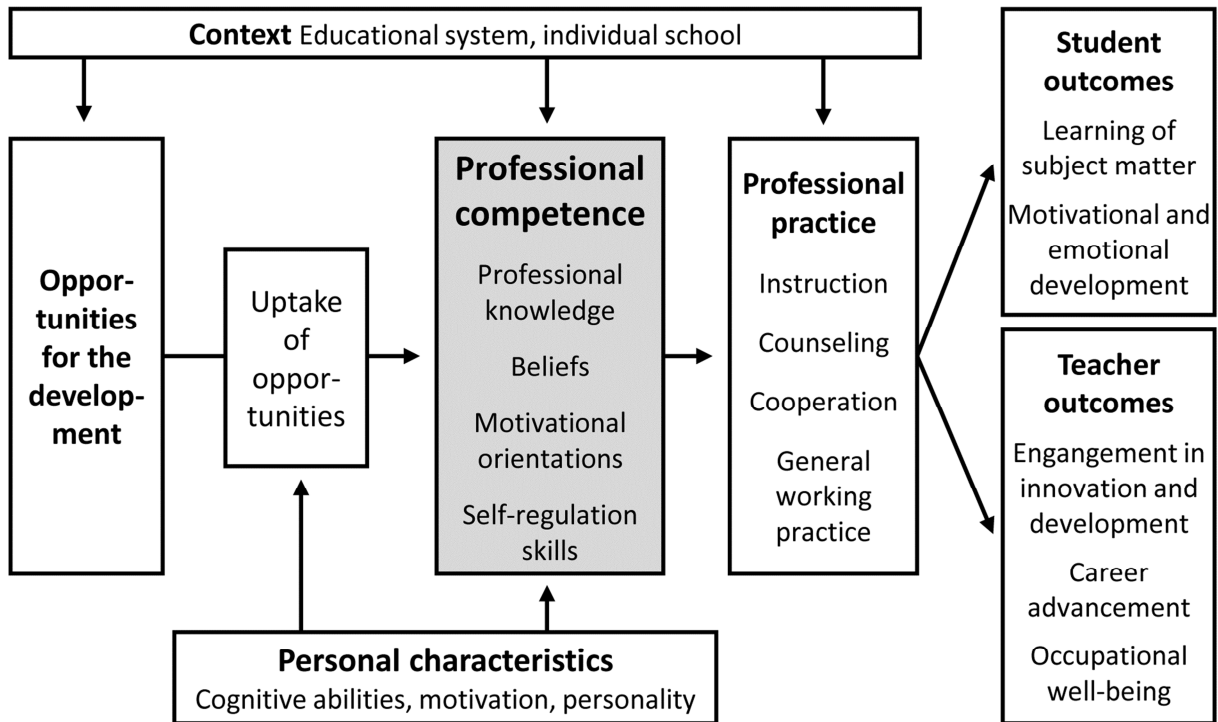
Context Educational system, individual school

Opportunities for the development

Uptake of opportunities

Professional competence

Professional knowledge

Beliefs

Motivational orientations

Self-regulation skills

Professional practice

Instruction

Counseling

Cooperation

General working practice

Student outcomes

Learning of subject matter

Motivational and emotional development

Teacher outcomes

Engangement in innovation and development

Career advancement

Occupational well-being

Personal characteristics

Cognitive abilities, motivation, personality